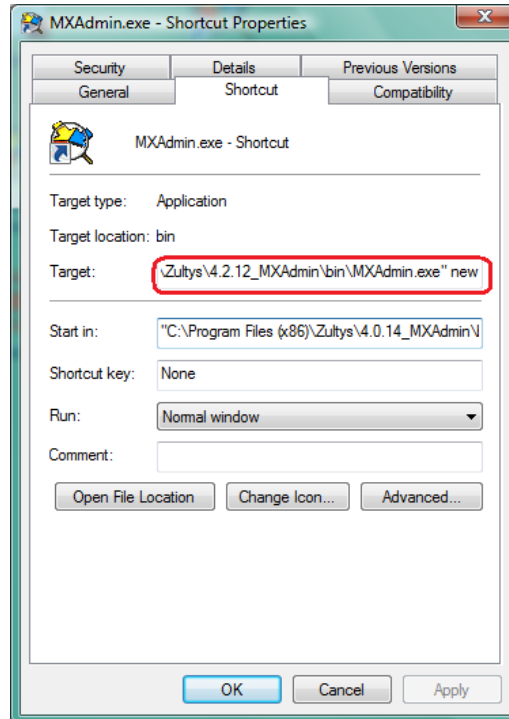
MXAdmin.exe - Shortcut Properties

Security | Details | Previous Versions
General | Shortcut | Compatibility

MXAdmin.exe - Shortcut

Target type: Application

Target location: bin

Target: \Zultys\4.2.12_MXAdmin\bin\MXAdmin.exe" new

Start in: "C:\Program Files (x86)\Zultys\4.0.14_MXAdmin\

Shortcut key: None

Run: Normal window

Comment:

Open File Location | Change Icon... | Advanced...

OK | Cancel | Apply